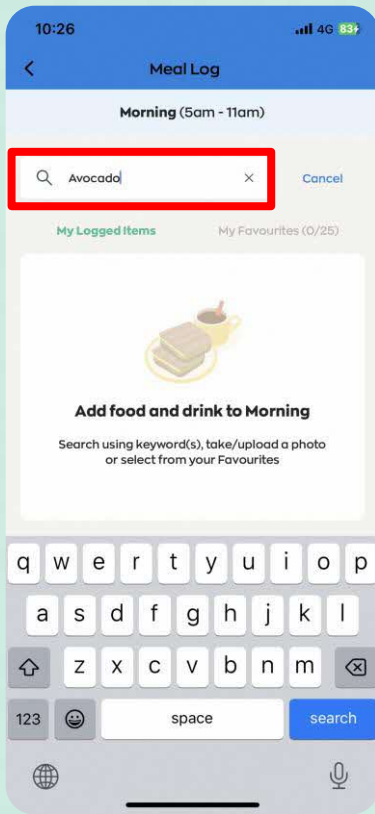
10:26

4G 83

Meal Log

Morning (5am - 11am)

Avocado

Cancel

My Logged Items

My Favourites (0/25)

Add food and drink to Morning

Search using keyword(s), take/upload a photo or select from your Favourites

q w e r t y u i o p

a s d f g h j k l

z x c v b n m

123

space

search